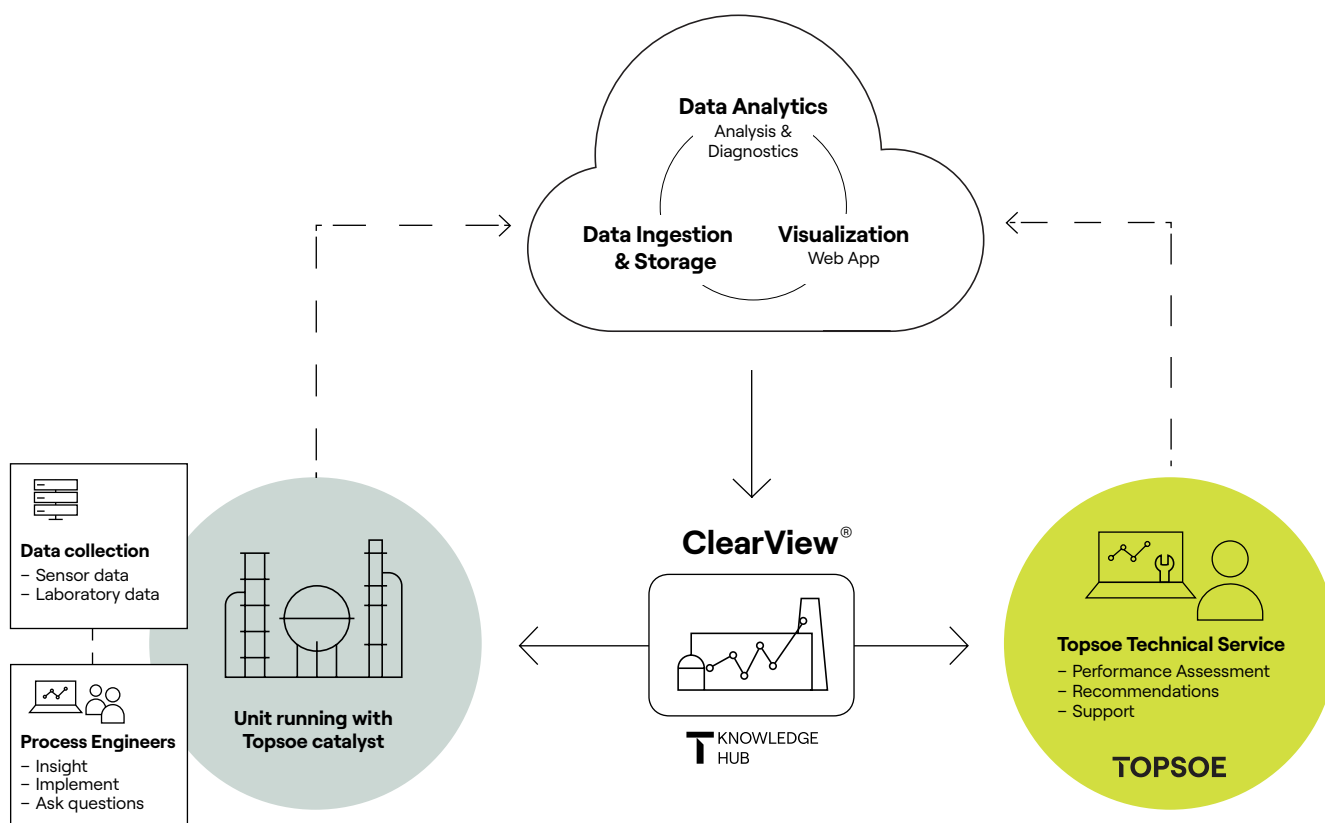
Data Analytics
Analysis & Diagnostics

Data Ingestion & Storage

Visualization
Web App

Data collection
– Sensor data
– Laboratory data

Process Engineers
– Insight
– Implement
– Ask questions

Unit running with Topsoe catalyst

ClearView®

KNOWLEDGE HUB

Topsoe Technical Service
– Performance Assessment
– Recommendations
– Support

TOPSOE